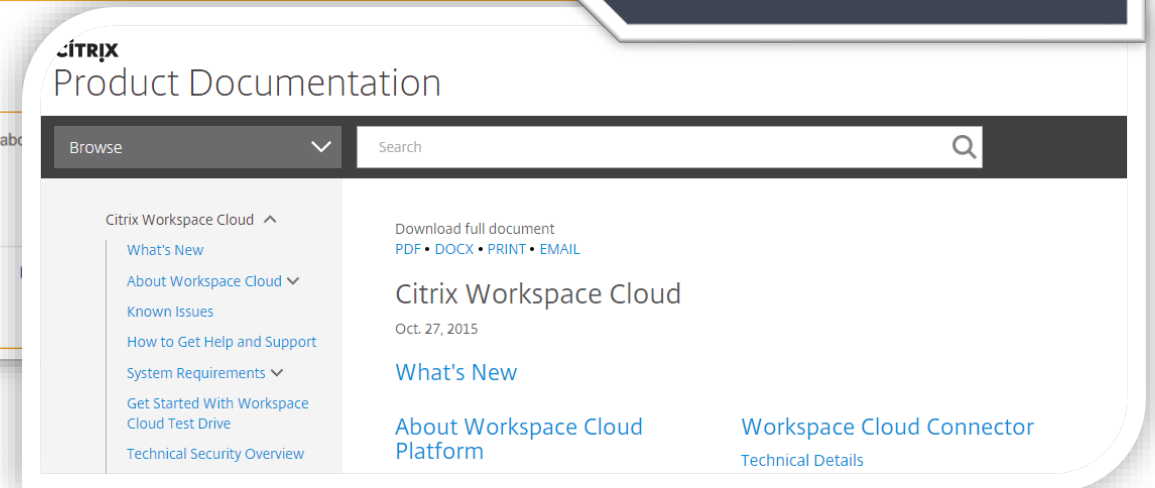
CiTRIX
Product Documentation

Browse

Search

Citrix Workspace Cloud

What's New

About Workspace Cloud

Known Issues

How to Get Help and Support

System Requirements

Get Started With Workspace Cloud Test Drive

Technical Security Overview

Download full document
PDF • DOCX • PRINT • EMAIL

Citrix Workspace Cloud

Oct. 27, 2015

What's New

About Workspace Cloud Platform

Workspace Cloud Connector

Technical Details